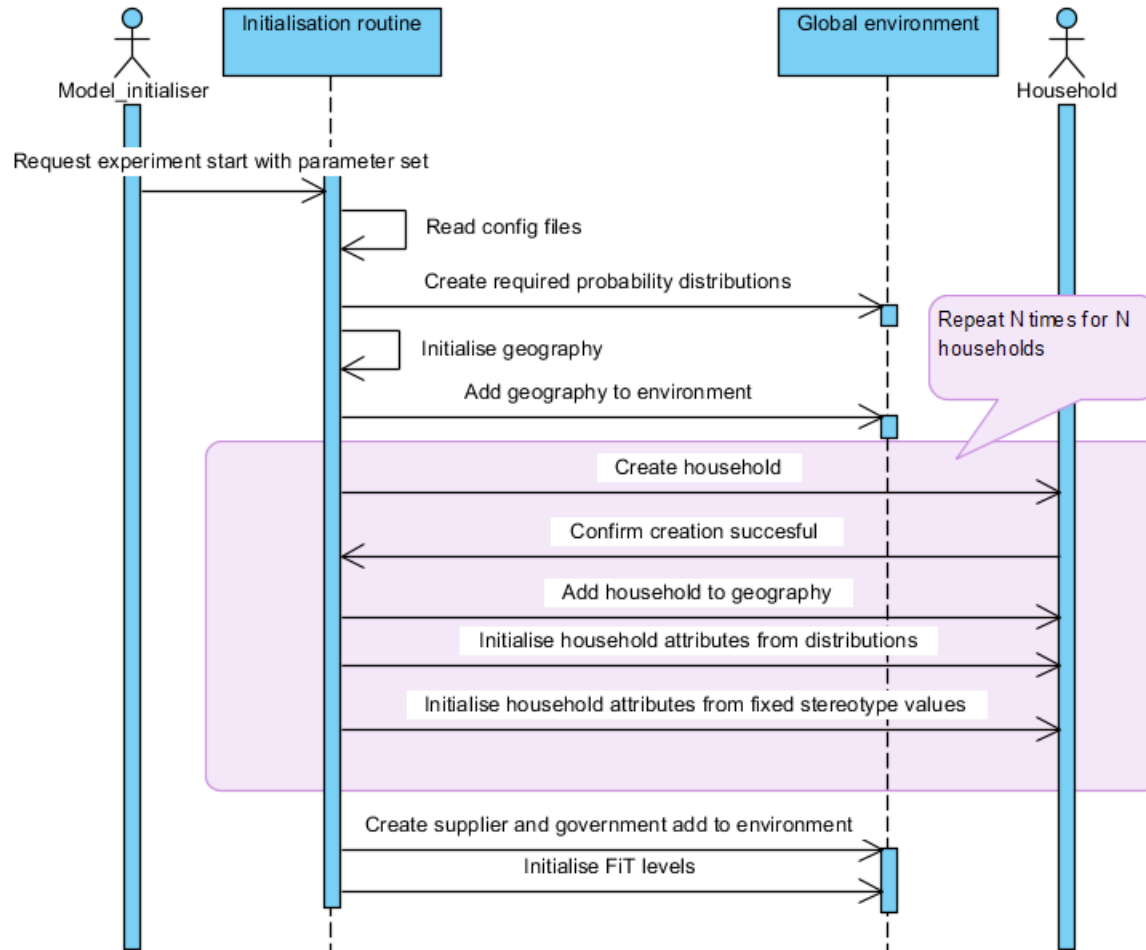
Initialisation routine

Global environment

Model_initialiser

Household

Request experiment start with parameter set

Read config files

Create required probability distributions

Repeat N times for N households

Initialise geography

Add geography to environment

Create household

Confirm creation succesful

Add household to geography

Initialise household attributes from distributions

Initialise household attributes from fixed stereotype values

Create supplier and government add to environment

Initialise FiT levels